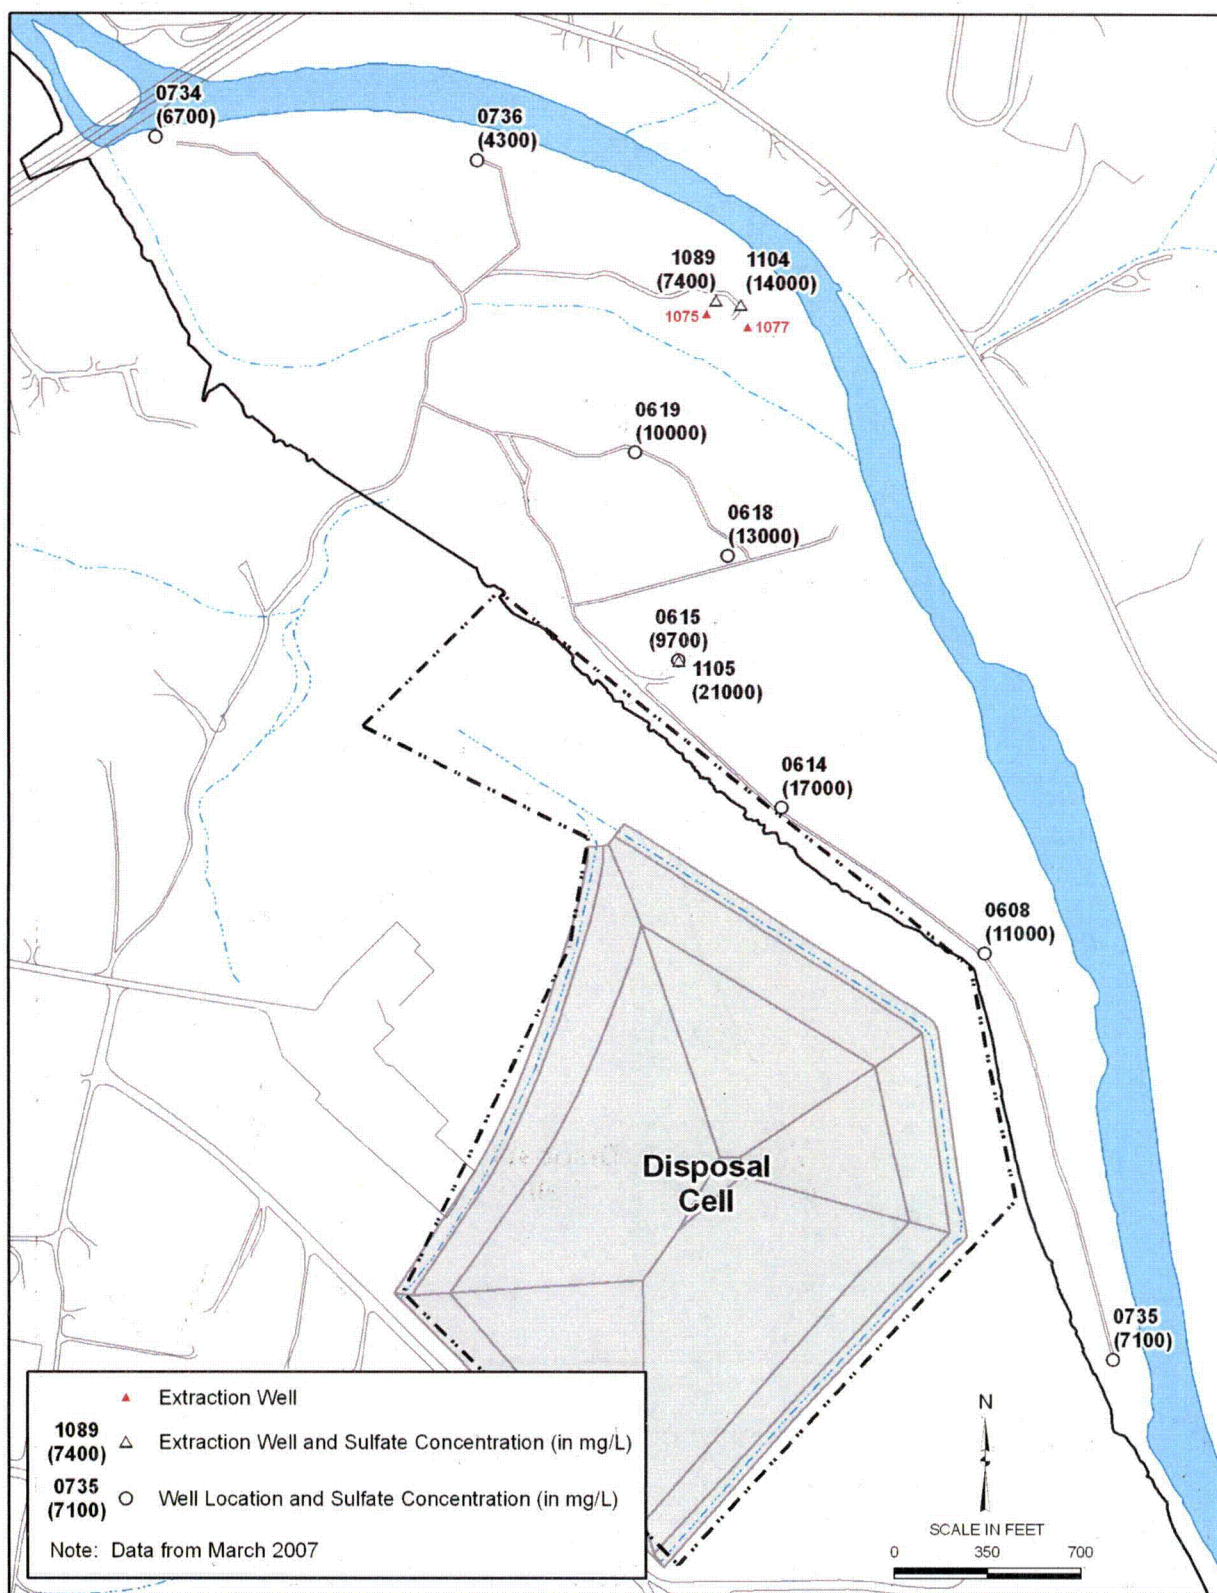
0734
(6700)

0736
(4300)

1089
(7400)

1104
(14000)

1075

1077

0619
(10000)

0618
(13000)

0615
(9700)

1105
(21000)

0614
(17000)

0608
(11000)

Disposal Cell

0735
(7100)

Extraction Well

1089
(7400) Extraction Well and Sulfate Concentration (in mg/L)

0735
(7100) Well Location and Sulfate Concentration (in mg/L)

Note: Data from March 2007

N

SCALE IN FEET
0 350 700